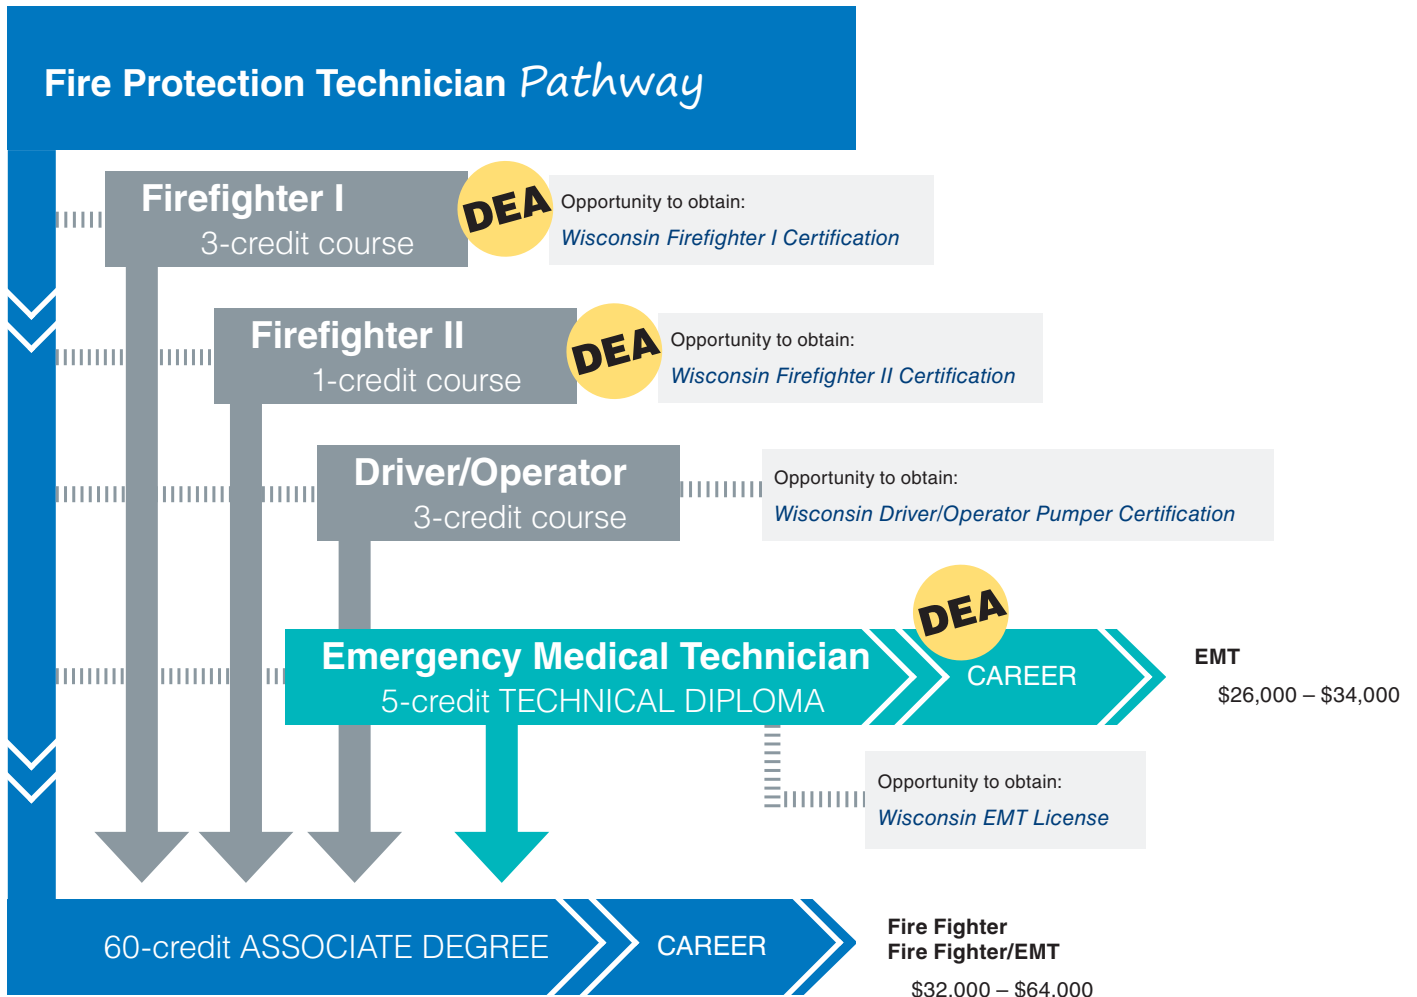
Fire Protection Technician Pathway

Firefighter I
3-credit course

DEA

Opportunity to obtain:
Wisconsin Firefighter I Certification

Firefighter II
1-credit course

DEA

Opportunity to obtain:
Wisconsin Firefighter II Certification

Driver/Operator
3-credit course

Opportunity to obtain:
Wisconsin Driver/Operator Pumper Certification

Emergency Medical Technician
5-credit TECHNICAL DIPLOMA

DEA

CAREER

EMT
$26,000 – $34,000

Opportunity to obtain:
Wisconsin EMT License

60-credit ASSOCIATE DEGREE

CAREER

Fire Fighter
Fire Fighter/EMT
$32,000 – $64,000